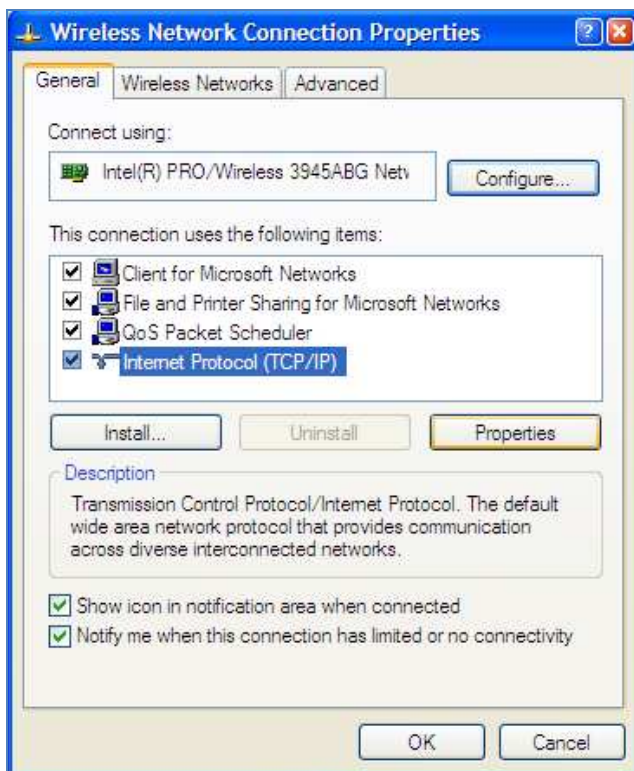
Wireless Network Connection Properties

General | Wireless Networks | Advanced

Connect using:

Intel(R) PRO/Wireless 3945ABG Netv

Configure...

This connection uses the following items:

Client for Microsoft Networks
File and Printer Sharing for Microsoft Networks
QoS Packet Scheduler
Internet Protocol (TCP/IP)

Install... | Uninstall | Properties

Description

Transmission Control Protocol/Internet Protocol. The default wide area network protocol that provides communication across diverse interconnected networks.

Show icon in notification area when connected
Notify me when this connection has limited or no connectivity

OK | Cancel